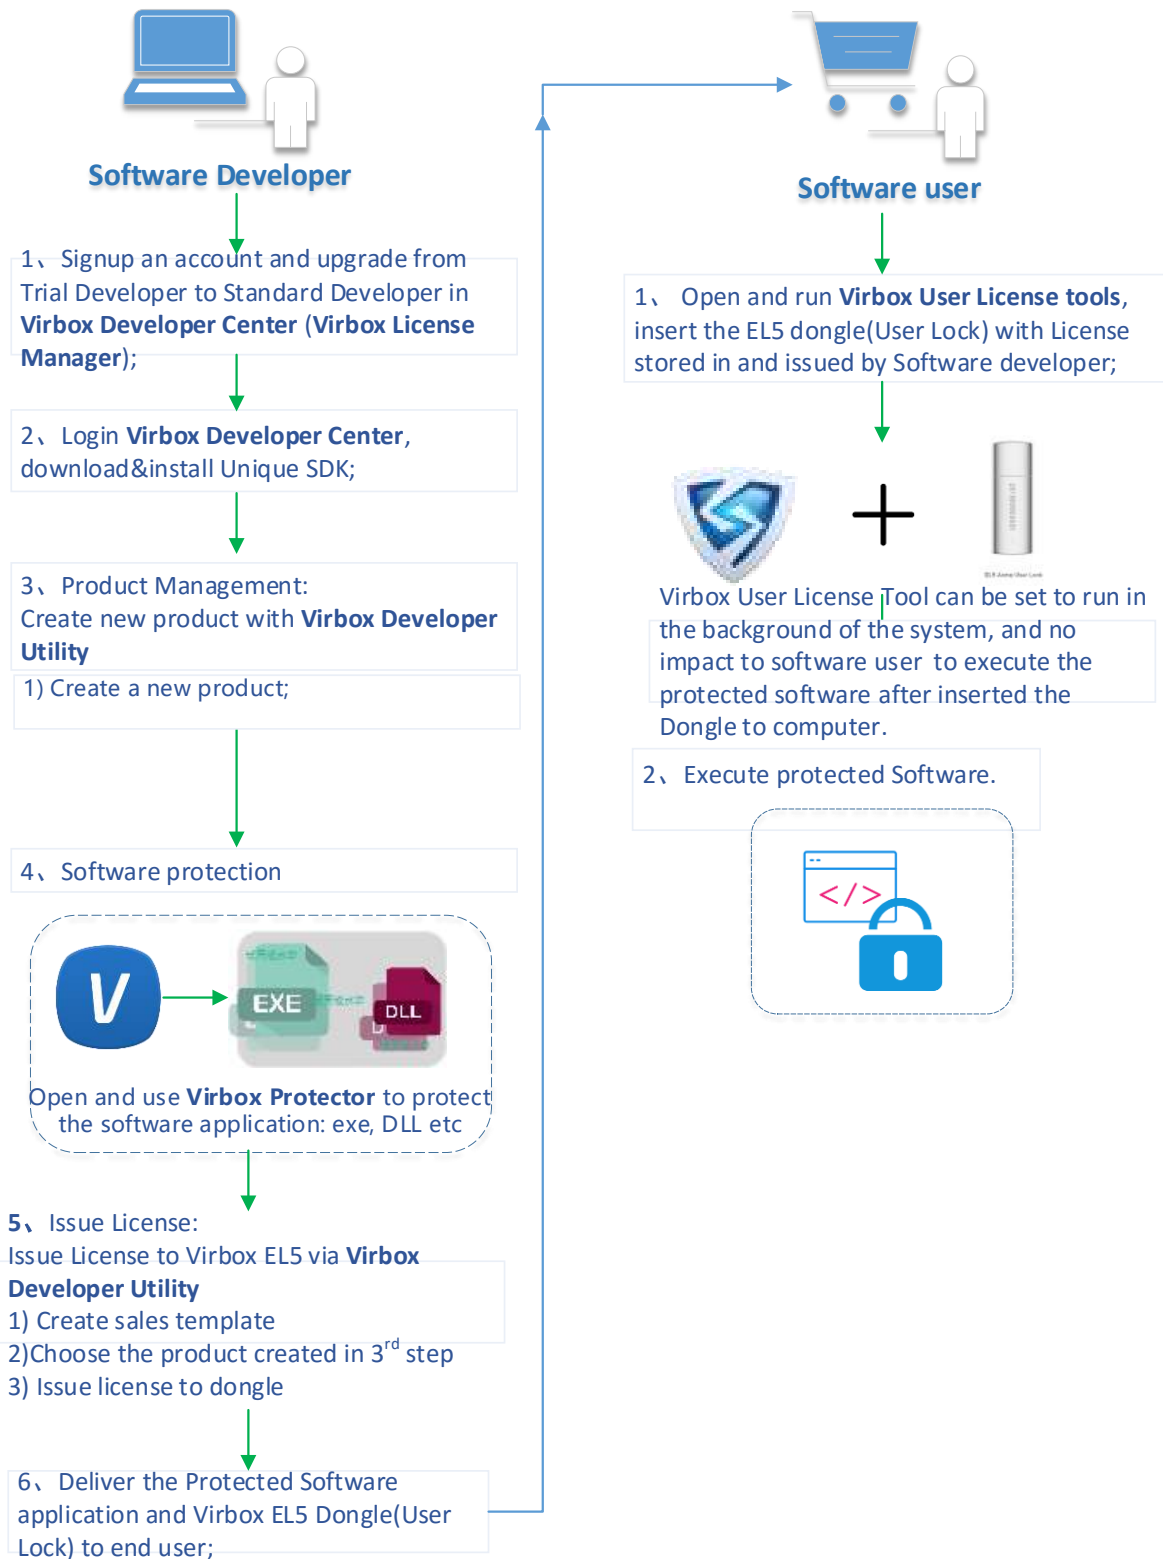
Software Developer

1、Signup an account and upgrade from Trial Developer to Standard Developer in Virbox Developer Center (Virbox License Manager);

2、Login Virbox Developer Center, download&install Unique SDK;

3、Product Management:
Create new product with Virbox Developer Utility
1) Create a new product;

4、Software protection

V

EXE

DLL

Open and use Virbox Protector to protect the software application: exe, DLL etc

5、Issue License:
Issue License to Virbox EL5 via Virbox Developer Utility
1) Create sales template
2)Choose the product created in 3$^{rd}$ step
3) Issue license to dongle

6、Deliver the Protected Software application and Virbox EL5 Dongle(User Lock) to end user;

Software user

1、 Open and run Virbox User License tools, insert the EL5 dongle(User Lock) with License stored in and issued by Software developer;

Virbox User License Tool can be set to run in the background of the system, and no impact to software user to execute the protected software after inserted the Dongle to computer.

2、Execute protected Software.

</>